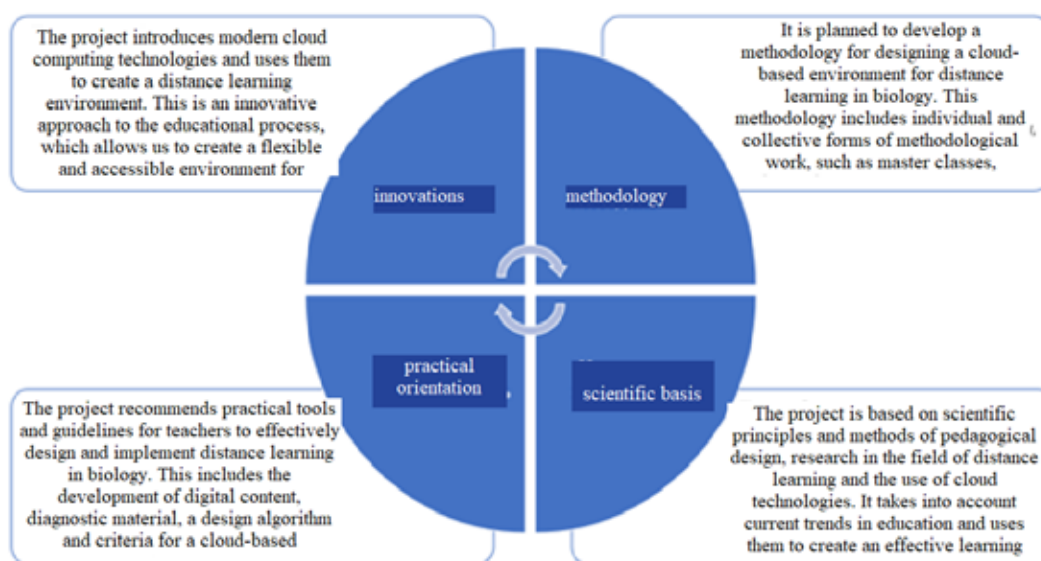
The project introduces modern cloud computing technologies and uses them to create a distance learning environment. This is an innovative approach to the educational process, which allows us to create a flexible and accessible environment for

It is planned to develop a methodology for designing a cloud-based environment for distance learning in biology. This methodology includes individual and collective forms of methodological work, such as master classes,

innovations

methodology

practical orientation

scientific basis

The project recommends practical tools and guidelines for teachers to effectively design and implement distance learning in biology. This includes the development of digital content, diagnostic material, a design algorithm and criteria for a cloud-based

The project is based on scientific principles and methods of pedagogical design, research in the field of distance learning and the use of cloud technologies. It takes into account current trends in education and uses them to create an effective learning